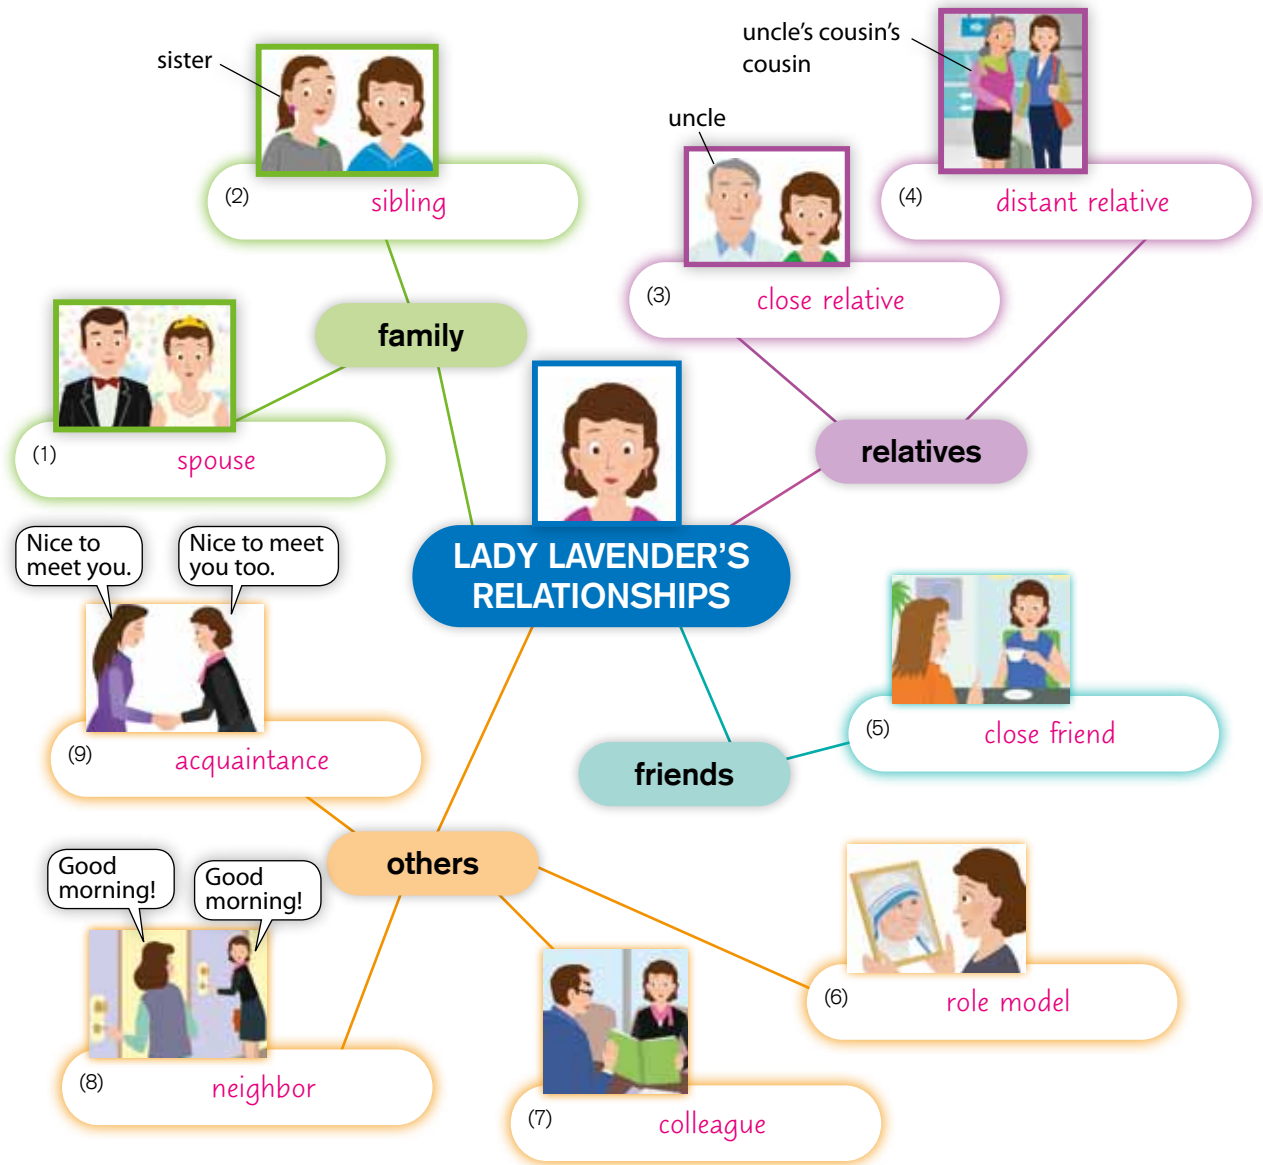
sister

(2) sibling

uncle's cousin's cousin

uncle

(4) distant relative

(3) close relative

family

(1) spouse

relatives

LADY LAVENDER'S RELATIONSHIPS

Nice to meet you.

Nice to meet you too.

(9) acquaintance

(5) close friend

friends

others

Good morning!

Good morning!

(8) neighbor

(7) colleague

(6) role model